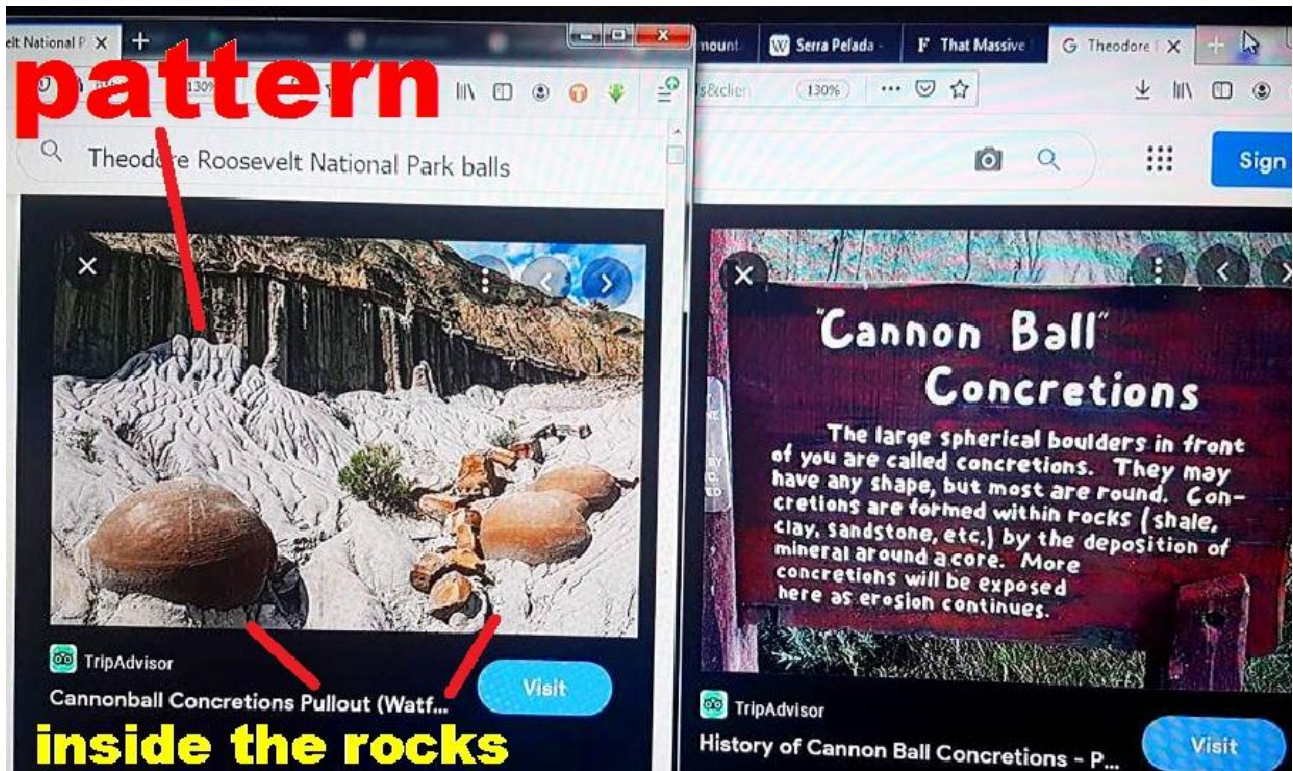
elt National P ×
pattern
130%
Theodore Roosevelt National Park balls
TripAdvisor
Cannonball Concretions Pullout (Watf...
Visit
inside the rocks

mount
Serra Pelada
F That Massive
G Theodore ×
s&clie
130%
Sign
"Cannon Ball"
Concretions
The large spherical boulders in front of you are called concretions. They may have any shape, but most are round. Concretions are formed within rocks (shale, clay, sandstone, etc.) by the deposition of mineral around a core. More concretions will be exposed here as erosion continues.
TripAdvisor
History of Cannon Ball Concretions - P...
Visit